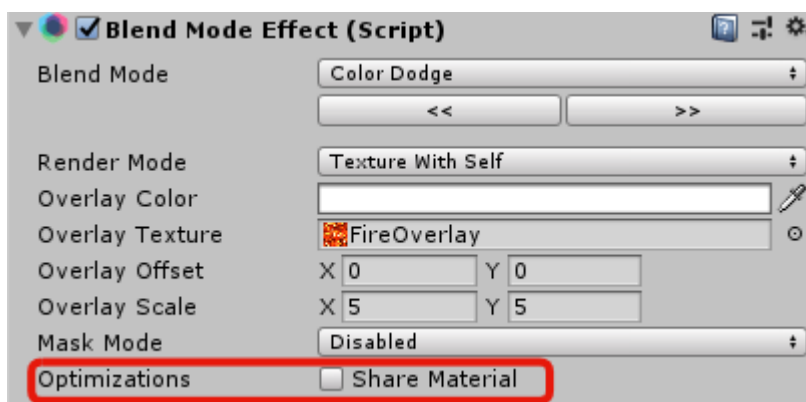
Blend Mode Effect (Script)

| | |
|---|---|
| Blend Mode | Color Dodge |
| | << / >> |
| Render Mode | Texture With Self |
| Overlay Color | |
| Overlay Texture | FireOverlay |
| Overlay Offset | X 0 Y 0 |
| Overlay Scale | X 5 Y 5 |
| Mask Mode | Disabled |
| Optimizations | Share Material |